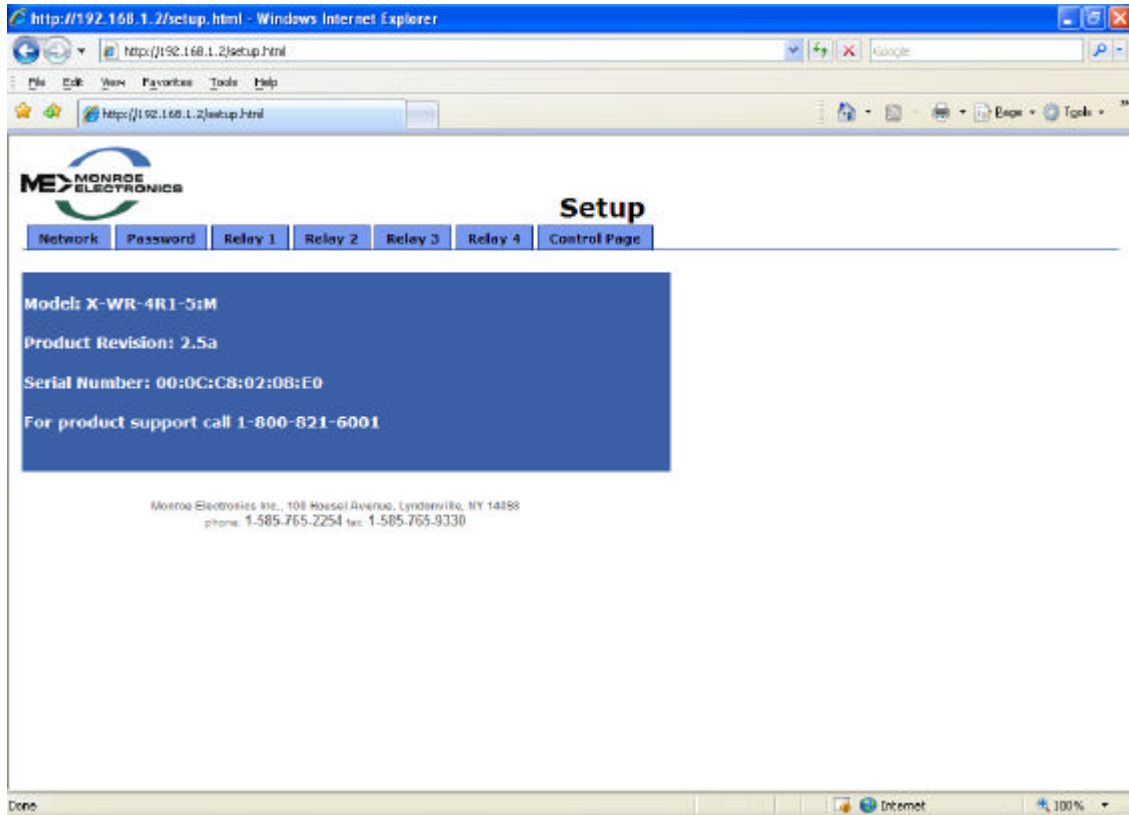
http://192.168.1.2/setup.html - Windows Internet Explorer

http://192.168.1.2/setup.html

Google

File Edit View Favorites Tools Help

http://192.168.1.2/setup.html

Page Tools

ME MONROE ELECTRONICS

Setup

Network Password Relay 1 Relay 2 Relay 3 Relay 4 Control Page

Model: X-WR-4R1-5:M

Product Revision: 2.5a

Serial Number: 00:0C:C8:02:08:E0

For product support call 1-800-821-6001

Monroe Electronics Inc., 100 Housel Avenue, Lyndonville, NY 14098
phone: 1-585-765-2254 fax: 1-585-765-9330

Done

Internet

100%